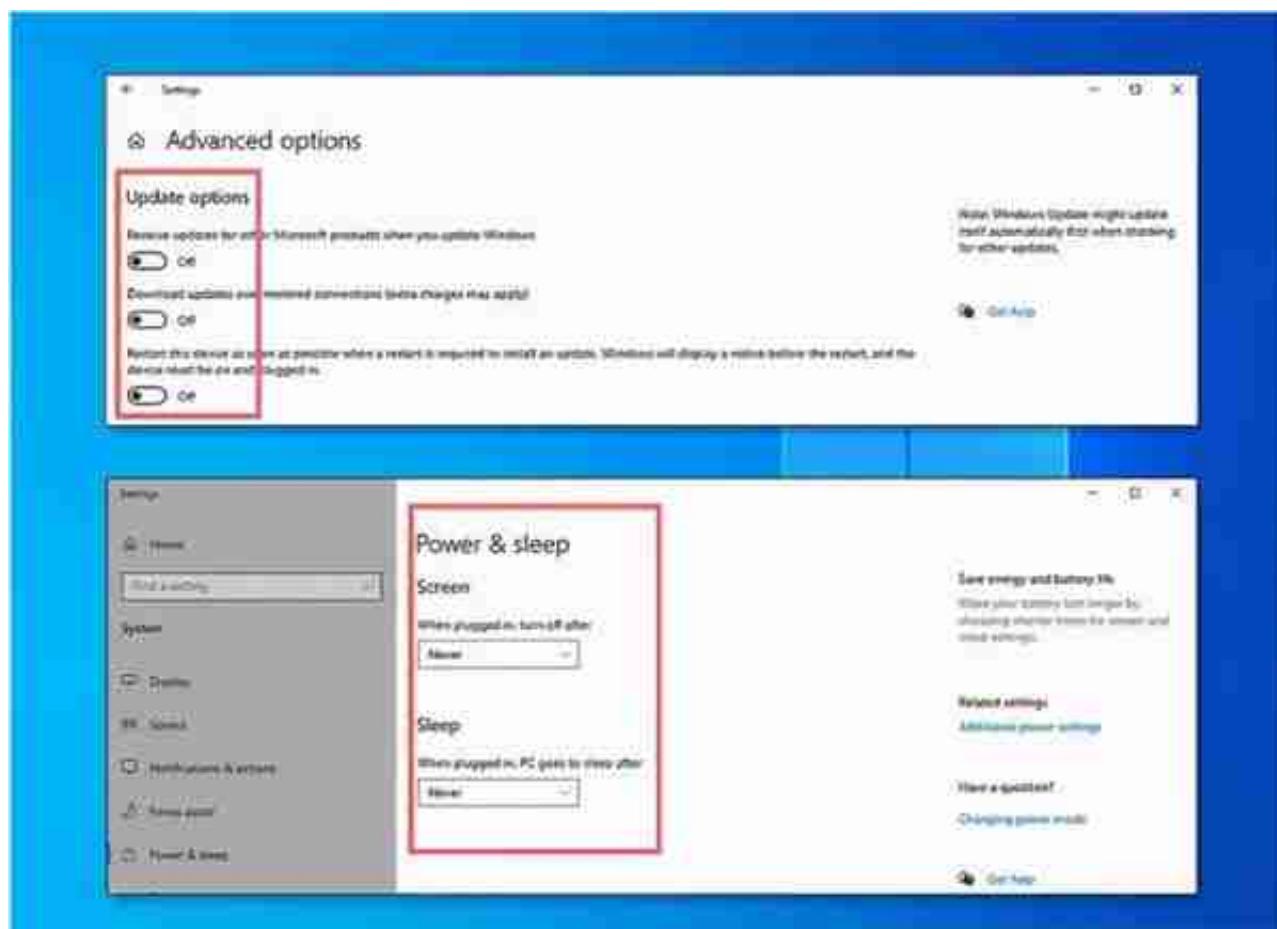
Settings

Advanced options

Update options

Receive updates for other Microsoft products when you update Windows

Off

Download updates over metered connections (extra charges may apply)

Off

Restart this device as soon as possible when a restart is required to install an update. Windows will display a notice before the restart, and the device must be on and plugged in.

Off

Note: Windows Update might update itself automatically first when checking for other updates.

Get help

Settings

Home

Find a setting

System

Display

Sound

Notifications & actions

Focus assist

Power & sleep

Power & sleep

Screen

When plugged in, turn off after

Never

Sleep

When plugged in, PC goes to sleep after

Never

Save energy and battery life

Make your battery last longer by choosing shorter times for screen and sleep settings.

Related settings

Additional power settings

Have a question?

Changing power mode

Get help